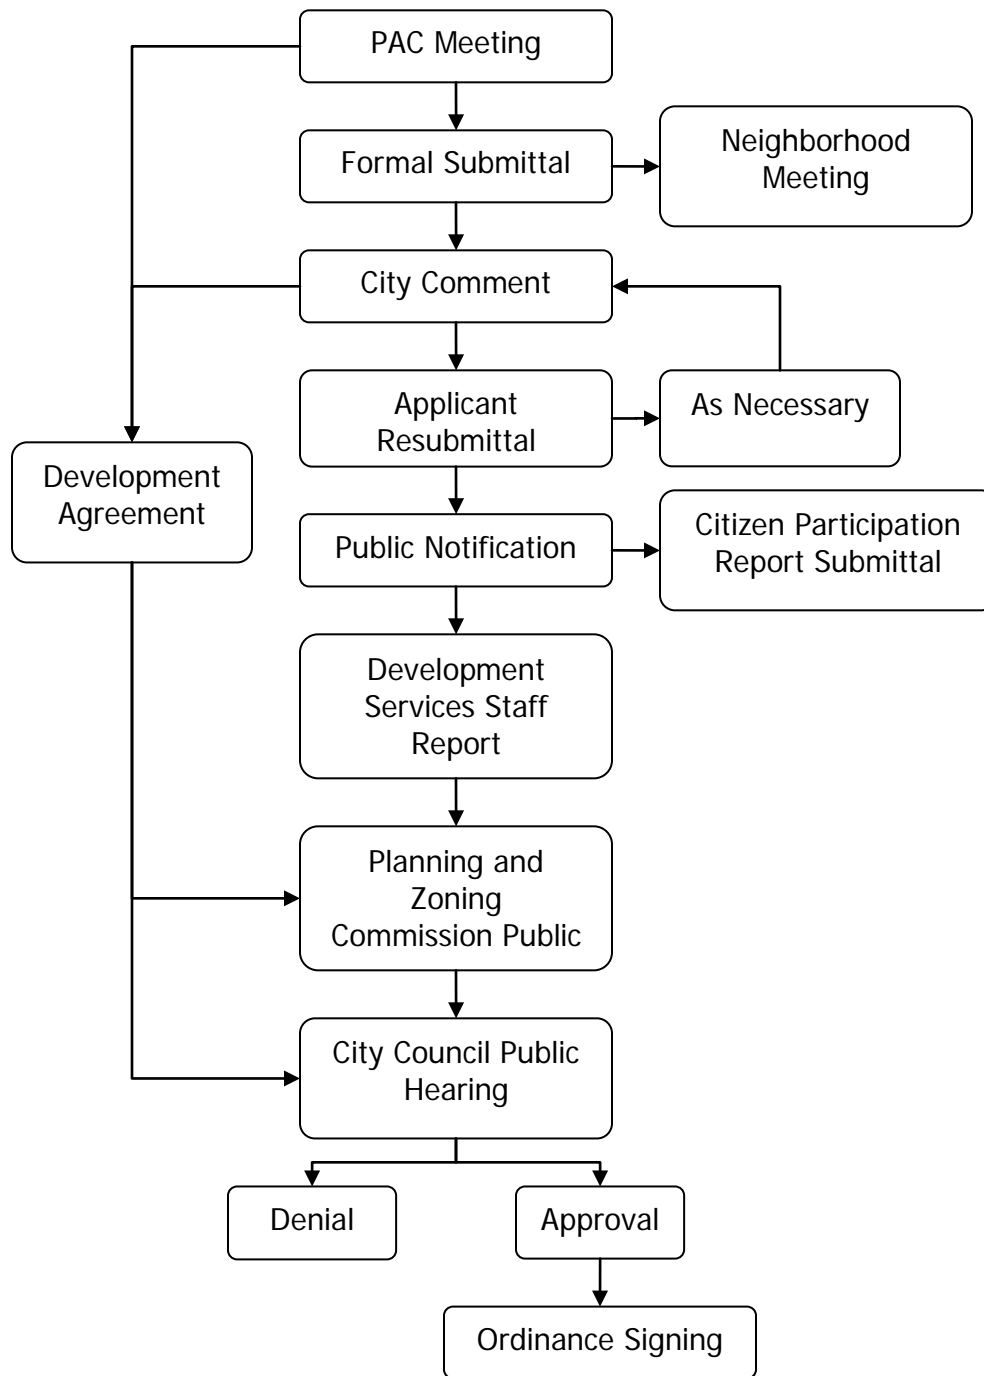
PAC Meeting

Formal Submittal

Neighborhood Meeting

City Comment

Applicant Resubmittal

As Necessary

Development Agreement

Public Notification

Citizen Participation Report Submittal

Development Services Staff Report

Planning and Zoning Commission Public

City Council Public Hearing

Denial

Approval

Ordinance Signing